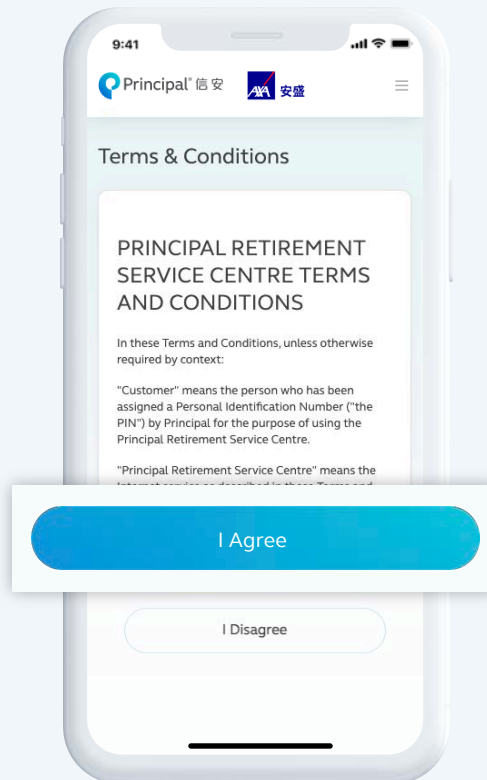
9:41

Principal® 信安

AXA 安盛

Terms & Conditions

PRINCIPAL RETIREMENT SERVICE CENTRE TERMS AND CONDITIONS

In these Terms and Conditions, unless otherwise required by context:

"Customer" means the person who has been assigned a Personal Identification Number ("the PIN") by Principal for the purpose of using the Principal Retirement Service Centre.

"Principal Retirement Service Centre" means the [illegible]

I Agree

I Disagree